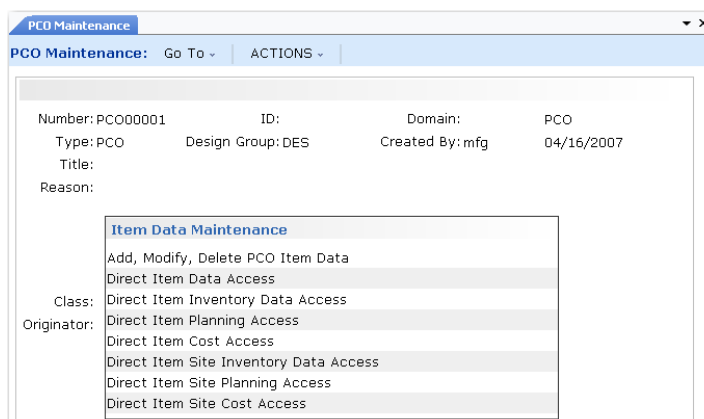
PCO Maintenance

PCO Maintenance: Go To ⌄ | ACTIONS ⌄

Number: PCO00001
ID:
Domain:
PCO
Type: PCO
Design Group: DES
Created By: mfg
04/16/2007
Title:
Reason:

Item Data Maintenance
Add, Modify, Delete PCO Item Data
Direct Item Data Access
Class:
Direct Item Inventory Data Access
Originator:
Direct Item Planning Access
Direct Item Cost Access
Direct Item Site Inventory Data Access
Direct Item Site Planning Access
Direct Item Site Cost Access